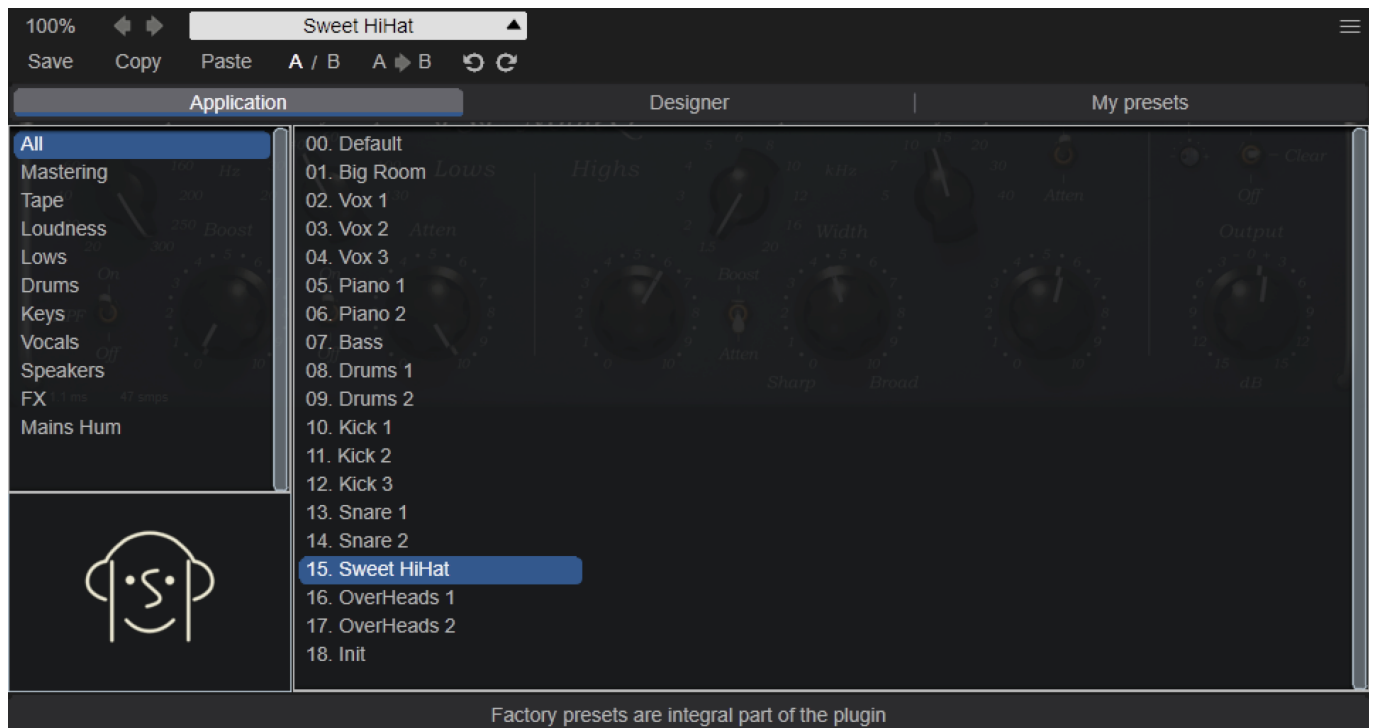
100% Sweet HiHat
Save Copy Paste A / B A ▶ B

Application Designer My presets

All
Mastering
Tape
Loudness
Lows
Drums
Keys
Vocals
Speakers
FX
Mains Hum

00. Default
01. Big Room
02. Vox 1
03. Vox 2
04. Vox 3
05. Piano 1
06. Piano 2
07. Bass
08. Drums 1
09. Drums 2
10. Kick 1
11. Kick 2
12. Kick 3
13. Snare 1
14. Snare 2
15. Sweet HiHat
16. OverHeads 1
17. OverHeads 2
18. Init

Factory presets are integral part of the plugin